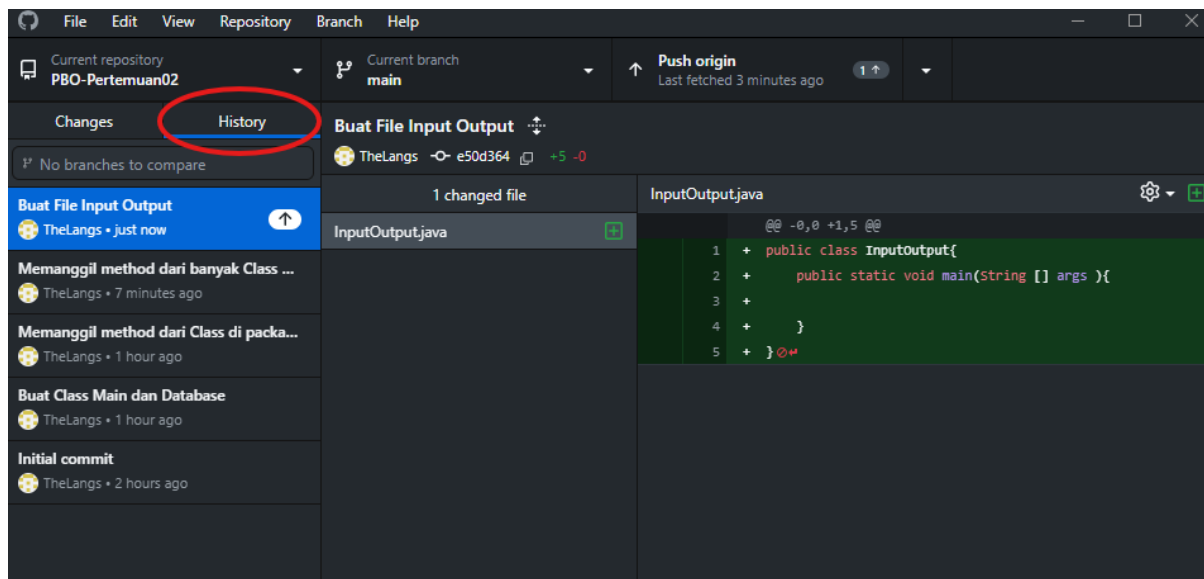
File Edit View Repository Branch Help

Current repository
PBO-Pertemuan02

Current branch
main

Push origin
Last fetched 3 minutes ago
1 ↑

Changes History

No branches to compare

Buat File Input Output
TheLangs • just now

Memanggil method dari banyak Class ...
TheLangs • 7 minutes ago

Memanggil method dari Class di packa...
TheLangs • 1 hour ago

Buat Class Main dan Database
TheLangs • 1 hour ago

Initial commit
TheLangs • 2 hours ago

Buat File Input Output
TheLangs e50d364 +5 -0

1 changed file

InputOutput.java

InputOutput.java

@@ -0,0 +1,5 @@
1 + public class InputOutput{
2 + public static void main(String [] args ){
3 +
4 + }
5 + }